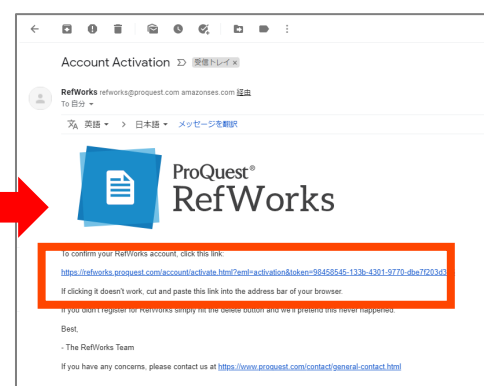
Account Activation 受信トレイ ×

RefWorks refworks@proquest.com amazonses.com 経由
To 自分

英語 > 日本語 メッセージを翻訳

ProQuest®
RefWorks

To confirm your RefWorks account, click this link:

https://refworks.proquest.com/account/activate.html?eml=activation&token=98458545-133b-4301-9770-dbe7f203d3

If clicking it doesn't work, cut and paste this link into the address bar of your browser.

If you didn't register for RefWorks simply hit the delete button and we'll pretend this never happened.

Best,

- The RefWorks Team

If you have any concerns, please contact us at https://www.proquest.com/contact/general-contact.html